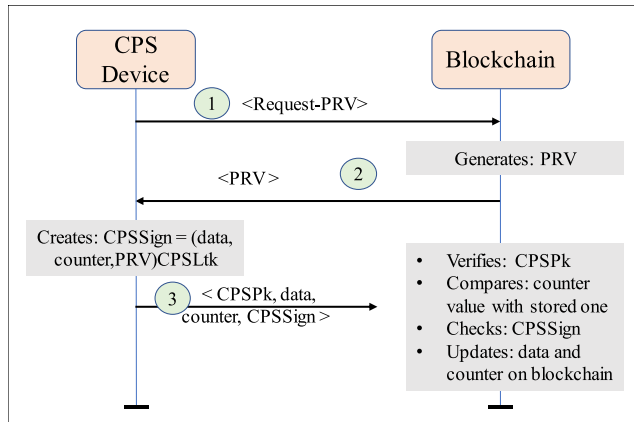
CPS Device

Blockchain

1 <Request-PRV>

Generates: PRV

<PRV>

2

Creates: CPSSign = (data, counter,PRV)CPSLtk

3 < CPSPk, data, counter, CPSSign >

- Verifies: CPSPk
- Compares: counter value with stored one
- Checks: CPSSign
- Updates: data and counter on blockchain